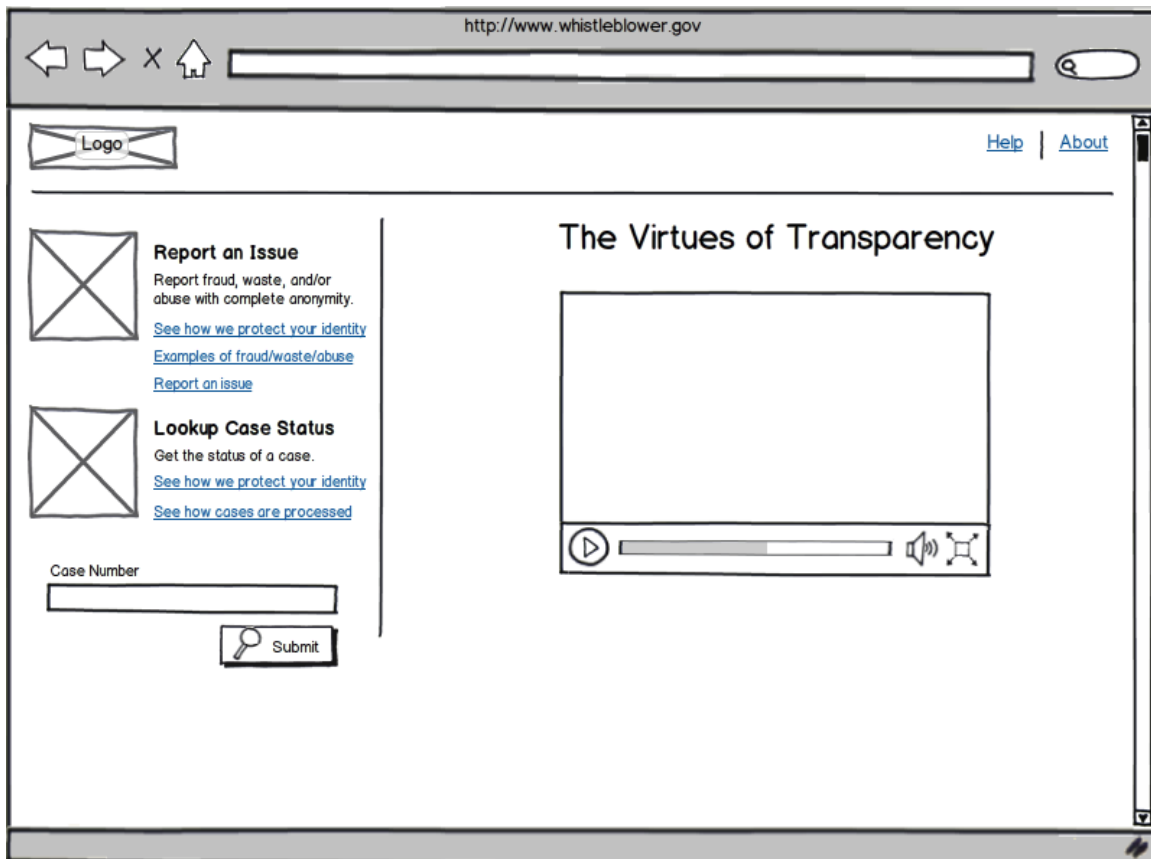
http://www.whistleblower.gov

Logo

Help | About

Report an Issue

Report fraud, waste, and/or abuse with complete anonymity.

See how we protect your identity

Examples of fraud/waste/abuse

Report an issue

Lookup Case Status

Get the status of a case.

See how we protect your identity

See how cases are processed

Case Number

Submit

The Virtues of Transparency